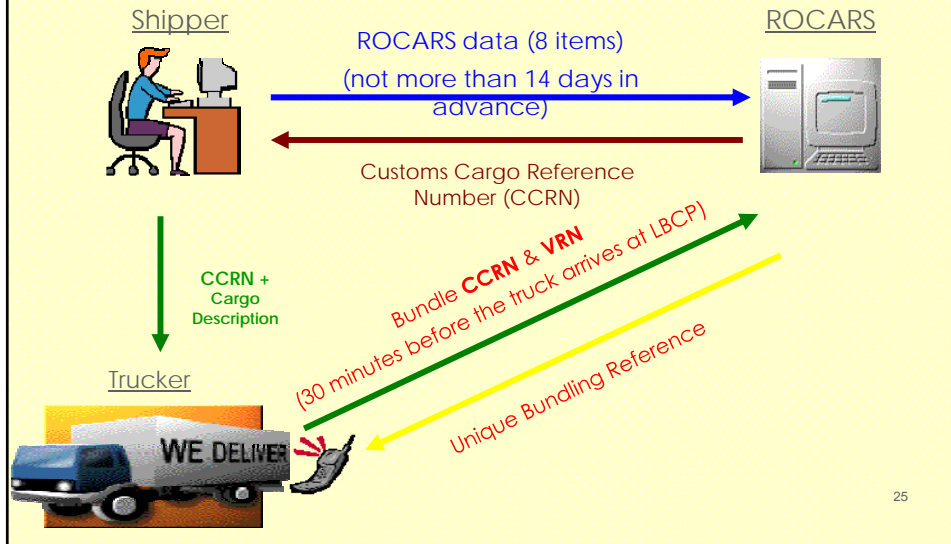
Shipper

ROCARS

ROCARS data (8 items)

(not more than 14 days in advance)

Customs Cargo Reference Number (CCRN)

CCRN + Cargo Description

Bundle CCRN & VRN

(30 minutes before the truck arrives at LBCP)

Unique Bundling Reference

Trucker

WE DELIVER

25